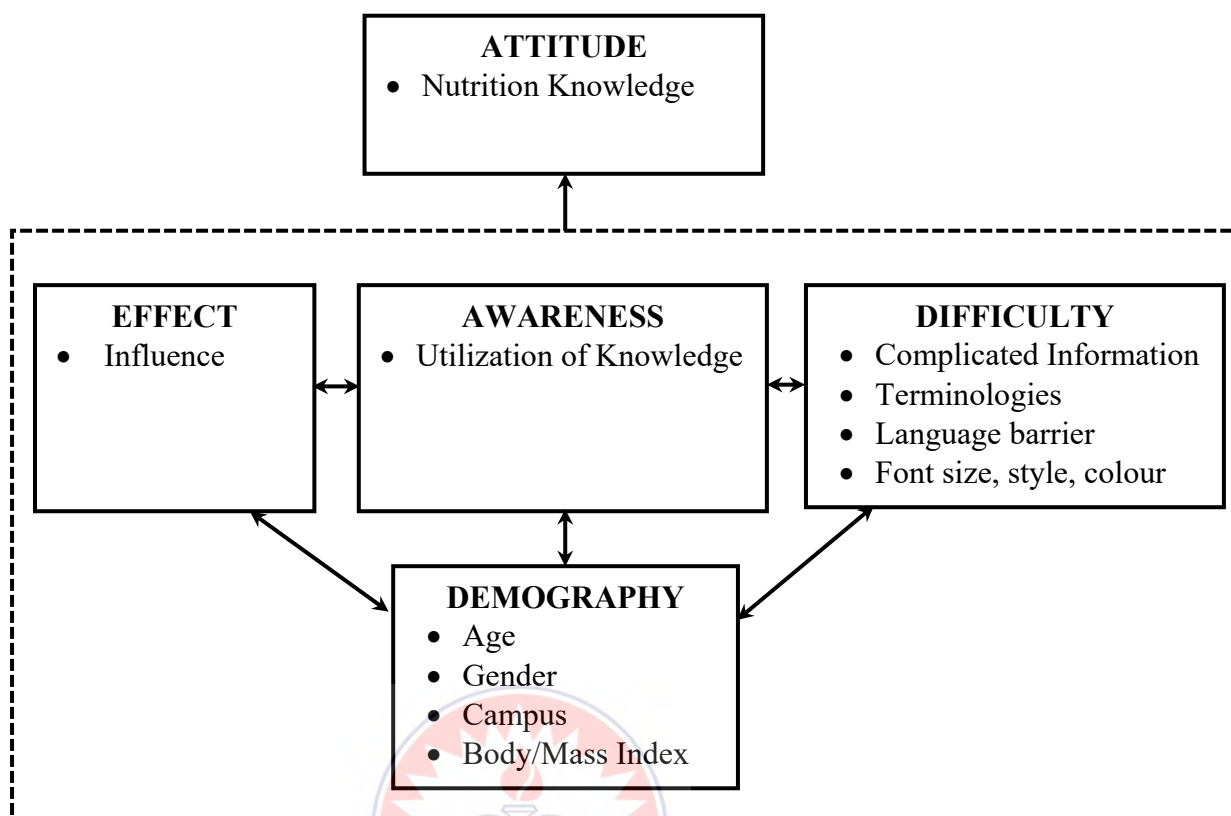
ATTITUDE
• Nutrition Knowledge

EFFECT
• Influence

AWARENESS
• Utilization of Knowledge

DIFFICULTY
• Complicated Information
• Terminologies
• Language barrier
• Font size, style, colour

DEMOGRAPHY
• Age
• Gender
• Campus
• Body/Mass Index